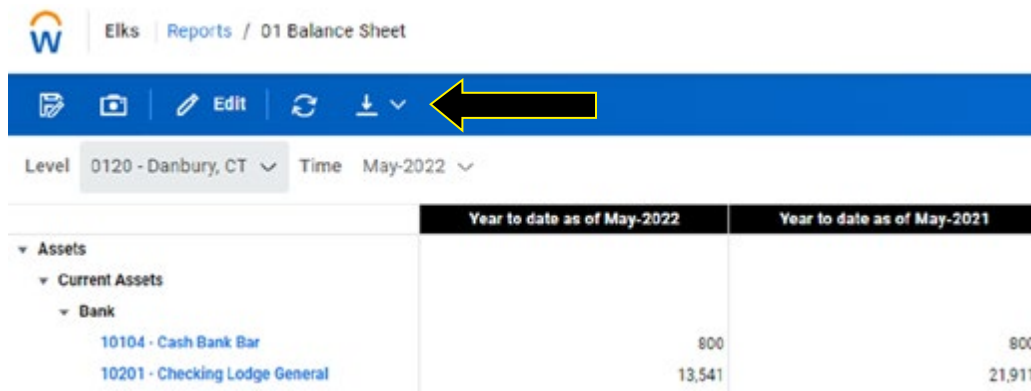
Elks | Reports / 01 Balance Sheet

Edit

Level 0120 - Danbury, CT Time May-2022

| | Year to date as of May-2022 | Year to date as of May-2021 |
|---|---|---|
| Assets | | |
| Current Assets | | |
| Bank | | |
| 10104 - Cash Bank Bar | 800 | 800 |
| 10201 - Checking Lodge General | 13,541 | 21,911 |